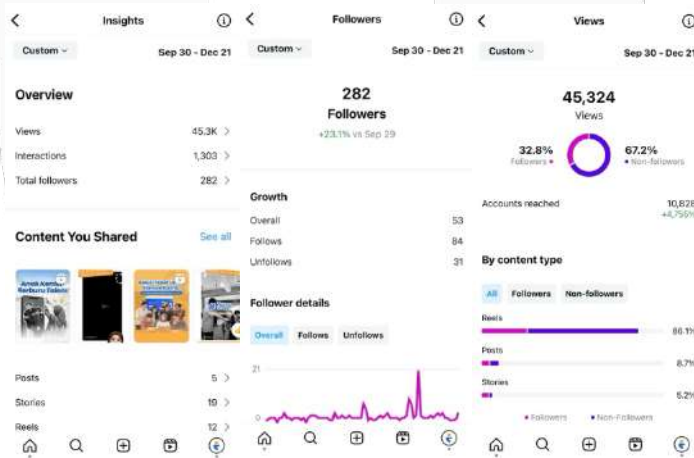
Insights

Custom

Sep 30 - Dec 21

Overview

Views 45.3K

Interactions 1,303

Total followers 282

Content You Shared

See all

Posts 5

Stories 19

Reels 12

Followers

Custom

Sep 30 - Dec 21

282

Followers

+23.1% vs Sep 29

Growth

Overall 53

Follows 84

Unfollows 31

Follower details

Overall Follows Unfollows

21

0

Views

Custom

Sep 30 - Dec 21

45,324

Views

32.8%

Followers

67.2%

Non-followers

Accounts reached 10,828

+4,755%

By content type

All Followers Non-followers

Reels 86.1%

Posts 8.7%

Stories 5.2%

Followers Non-Followers